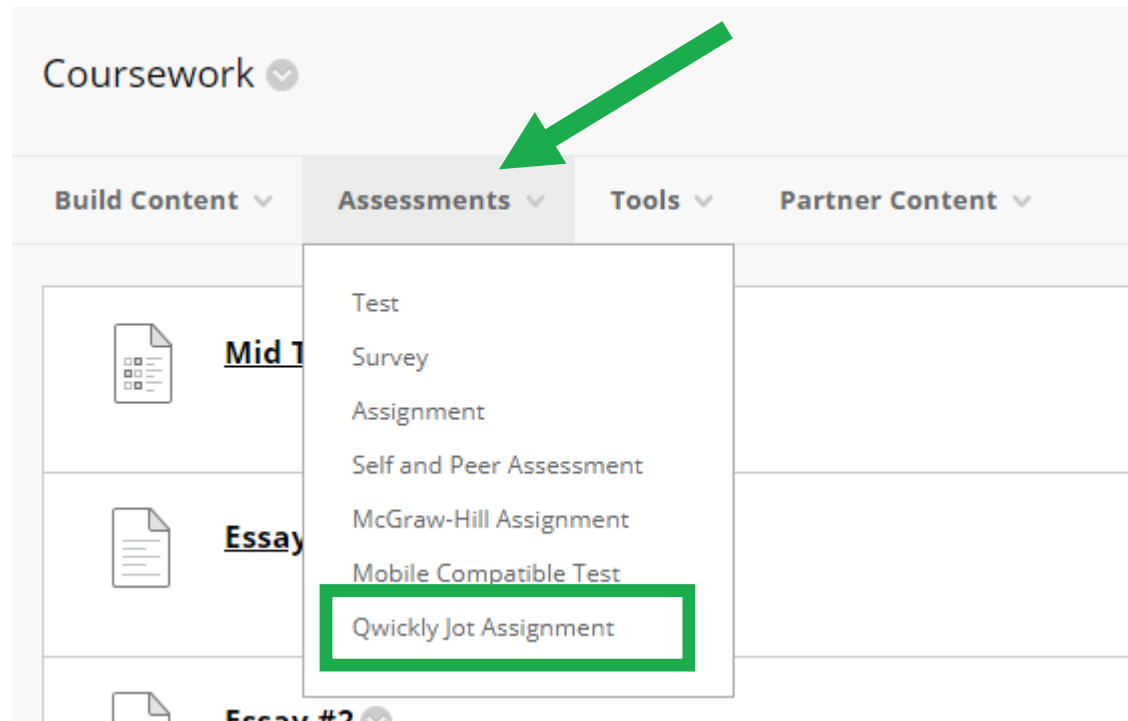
Coursework

Build Content
Assessments
Tools
Partner Content

Test
Survey
Assignment
Self and Peer Assessment
McGraw-Hill Assignment
Mobile Compatible Test
Qwickly Jot Assignment

Mid T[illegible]

Essay

Essay #2